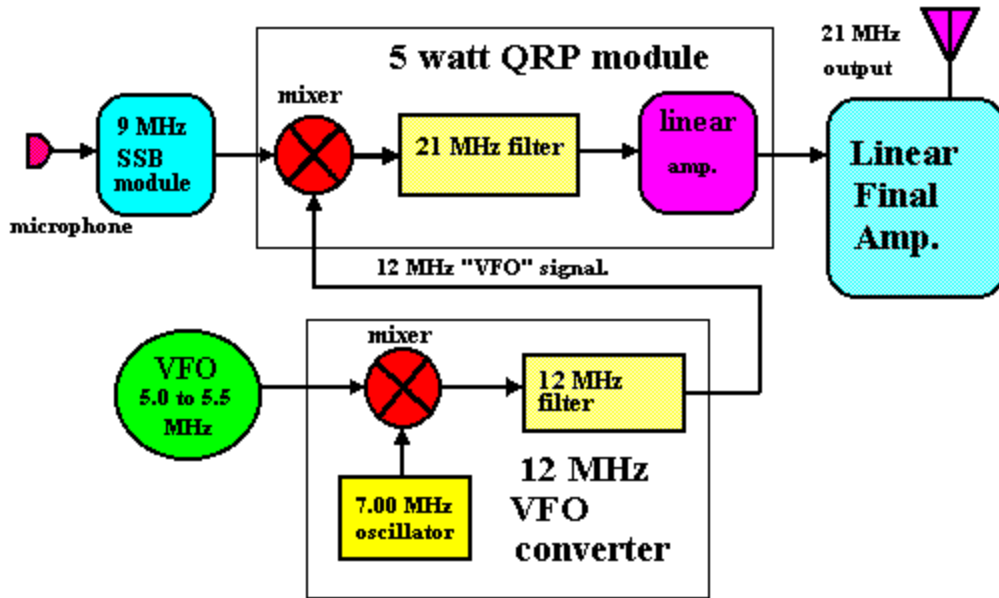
5 watt QRP module

21 MHz output

mixer

9 MHz SSB module

21 MHz filter

linear amp.

Linear Final Amp.

microphone

12 MHz "VFO" signal.

mixer

VFO 5.0 to 5.5 MHz

12 MHz filter

12 MHz VFO converter

7.00 MHz oscillator